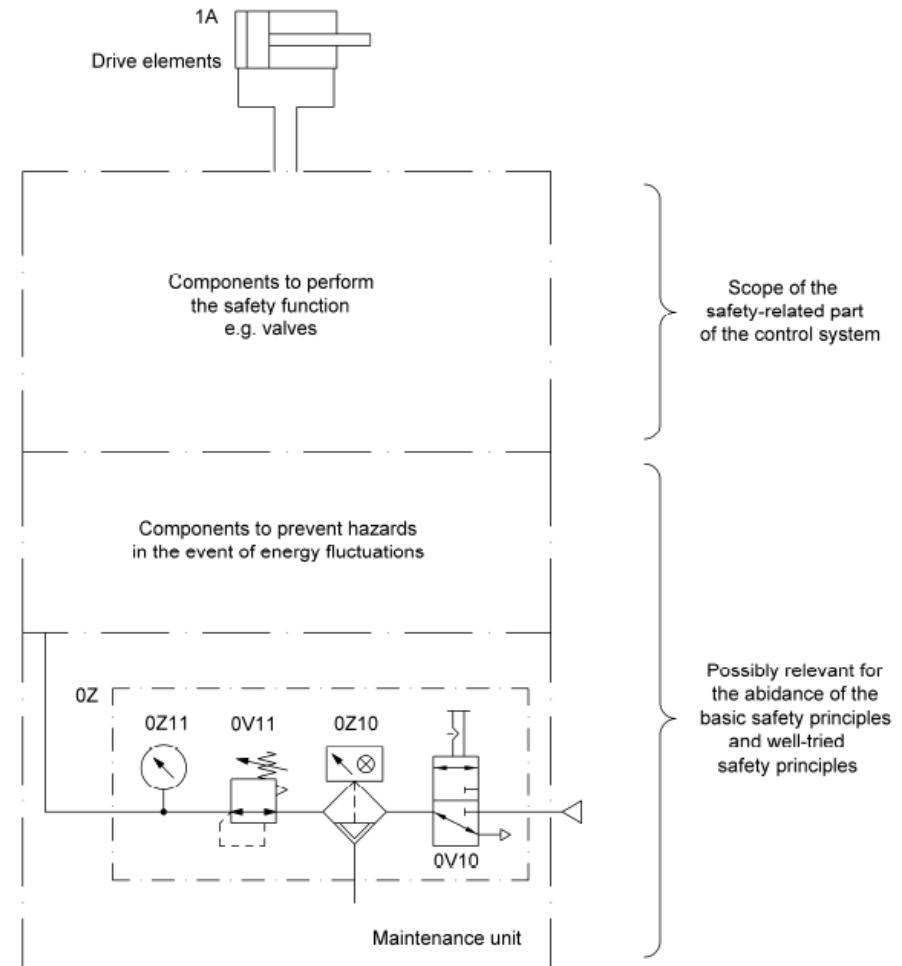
1A
Drive elements

Components to perform the safety function e.g. valves

Scope of the safety-related part of the control system

Components to prevent hazards in the event of energy fluctuations

0Z
0Z11
0V11
0Z10
0V10

Maintenance unit

Possibly relevant for the abidance of the basic safety principles and well-tried safety principles